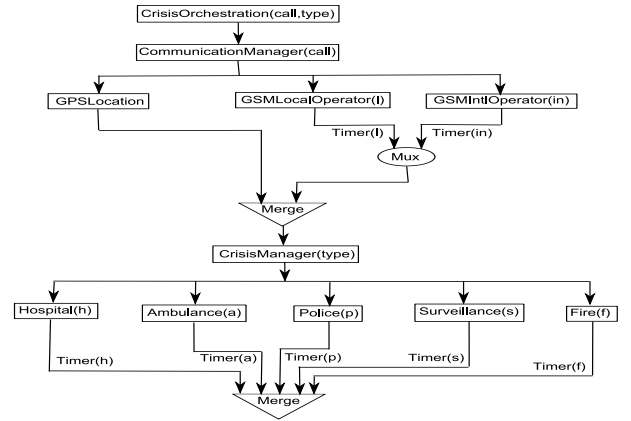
CrisisOrchestration(call,type)

CommunicationManager(call)

GPSLocation

GSMLocalOperator(l)

GSMIntlOperator(in)

Timer(l)

Timer(in)

Mux

Merge

CrisisManager(type)

Hospital(h)

Ambulance(a)

Police(p)

Surveillance(s)

Fire(f)

Timer(h)

Timer(a)

Timer(p)

Timer(s)

Timer(f)

Merge